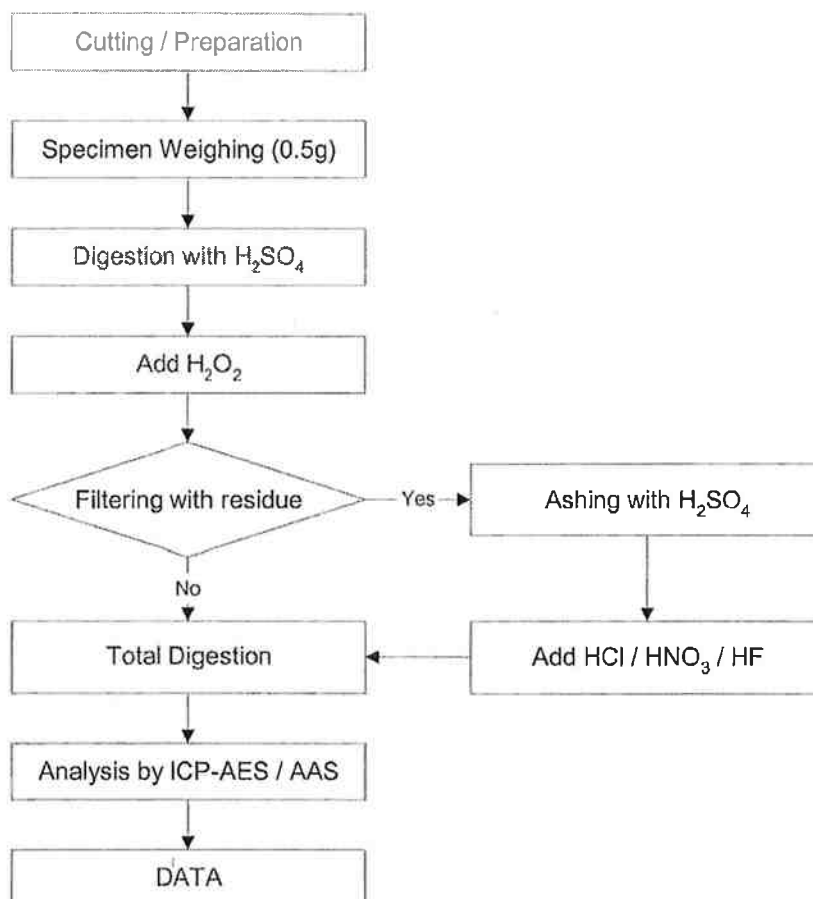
Cutting / Preparation

Specimen Weighing (0.5g)

Digestion with $H_2SO_4$

Add $H_2O_2$

Filtering with residue

Yes

Ashing with $H_2SO_4$

No

Total Digestion

Add $HCl$ / $HNO_3$ / $HF$

Analysis by ICP-AES / AAS

DATA